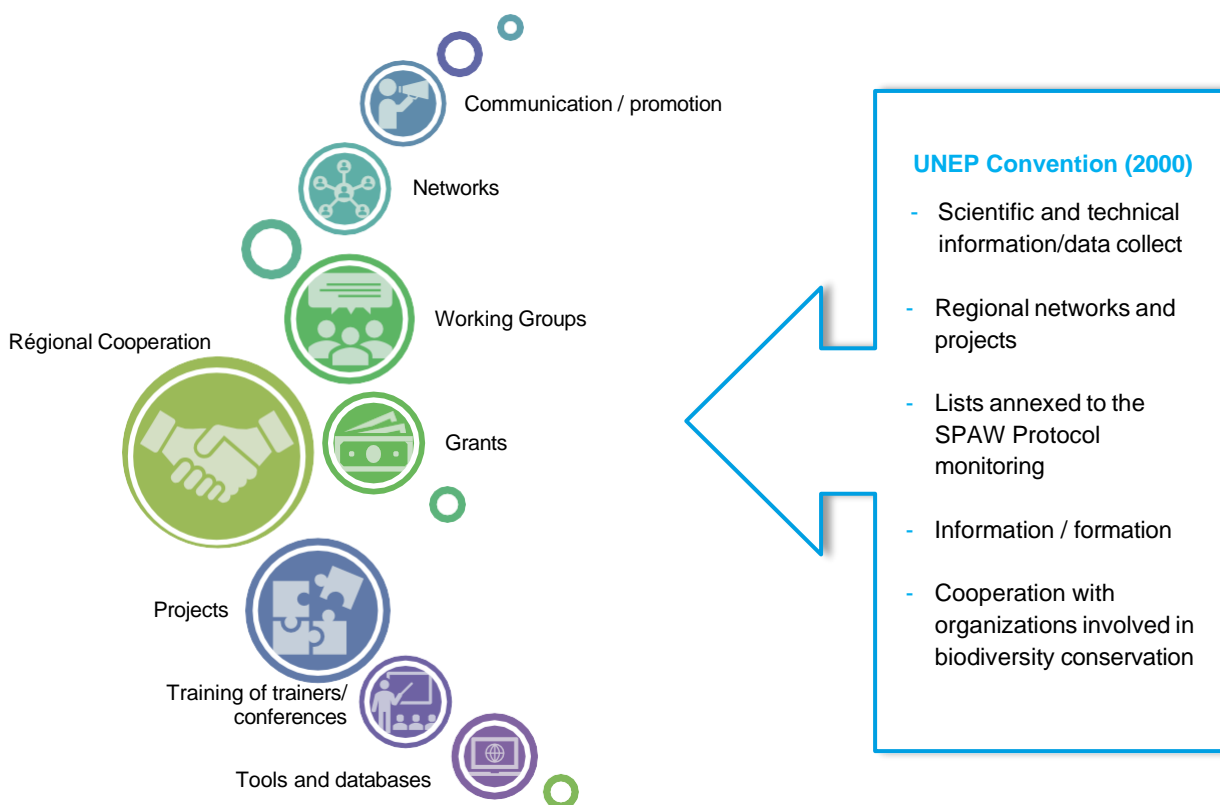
Communication / promotion

Networks

Working Groups

Régional Cooperation

Grants

Projects

Training of trainers/ conferences

Tools and databases

UNEP Convention (2000)

- Scientific and technical information/data collect

- Regional networks and projects

- Lists annexed to the SPAW Protocol monitoring

- Information / formation

- Cooperation with organizations involved in biodiversity conservation